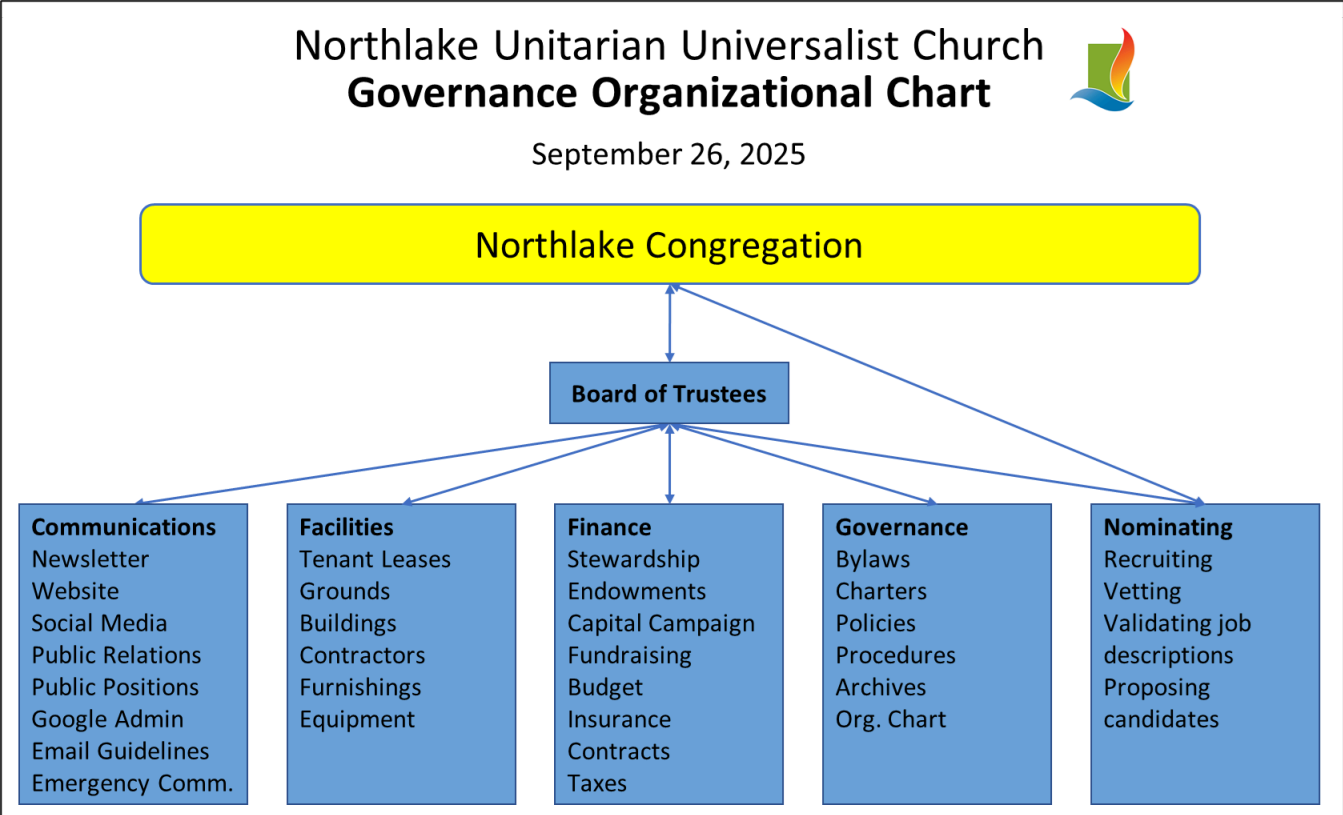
Northlake Unitarian Universalist Church
**Governance Organizational Chart**

September 26, 2025

Northlake Congregation

Board of Trustees

**Communications**
Newsletter
Website
Social Media
Public Relations
Public Positions
Google Admin
Email Guidelines
Emergency Comm.

**Facilities**
Tenant Leases
Grounds
Buildings
Contractors
Furnishings
Equipment

**Finance**
Stewardship
Endowments
Capital Campaign
Fundraising
Budget
Insurance
Contracts
Taxes

**Governance**
Bylaws
Charters
Policies
Procedures
Archives
Org. Chart

**Nominating**
Recruiting
Vetting
Validating job descriptions
Proposing candidates